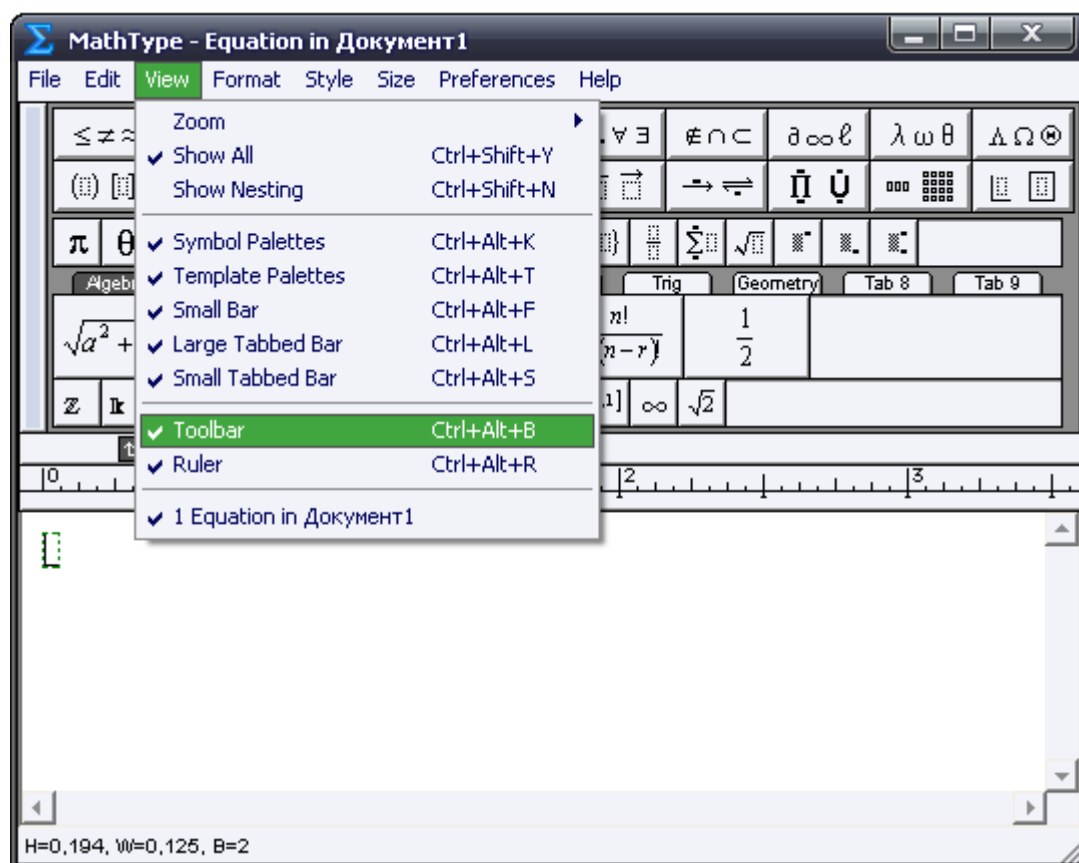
MathType - Equation in Документ1

File Edit View Format Style Size Preferences Help

Zoom
✔ Show All Ctrl+Shift+Y
Show Nesting Ctrl+Shift+N
✔ Symbol Palettes Ctrl+Alt+K
✔ Template Palettes Ctrl+Alt+T
✔ Small Bar Ctrl+Alt+F
✔ Large Tabbed Bar Ctrl+Alt+L
✔ Small Tabbed Bar Ctrl+Alt+S
✔ Toolbar Ctrl+Alt+B
✔ Ruler Ctrl+Alt+R
✔ 1 Equation in Документ1

$\le \ne \approx$ $\forall \exists$ $\notin \cap \subset$ $\partial \infty \ell$ $\lambda \omega \theta$ $\Lambda \Omega \otimes$

$\pi$ $\theta$

Algebra Trig Geometry Tab 8 Tab 9

$\sqrt{a^2+}$ $\frac{n!}{(n-r)}$ $\frac{1}{2}$

$\mathbb{Z}$ $\mathbb{k}$ $\infty$ $\sqrt{2}$

0 2 3

H=0,194, W=0,125, B=2